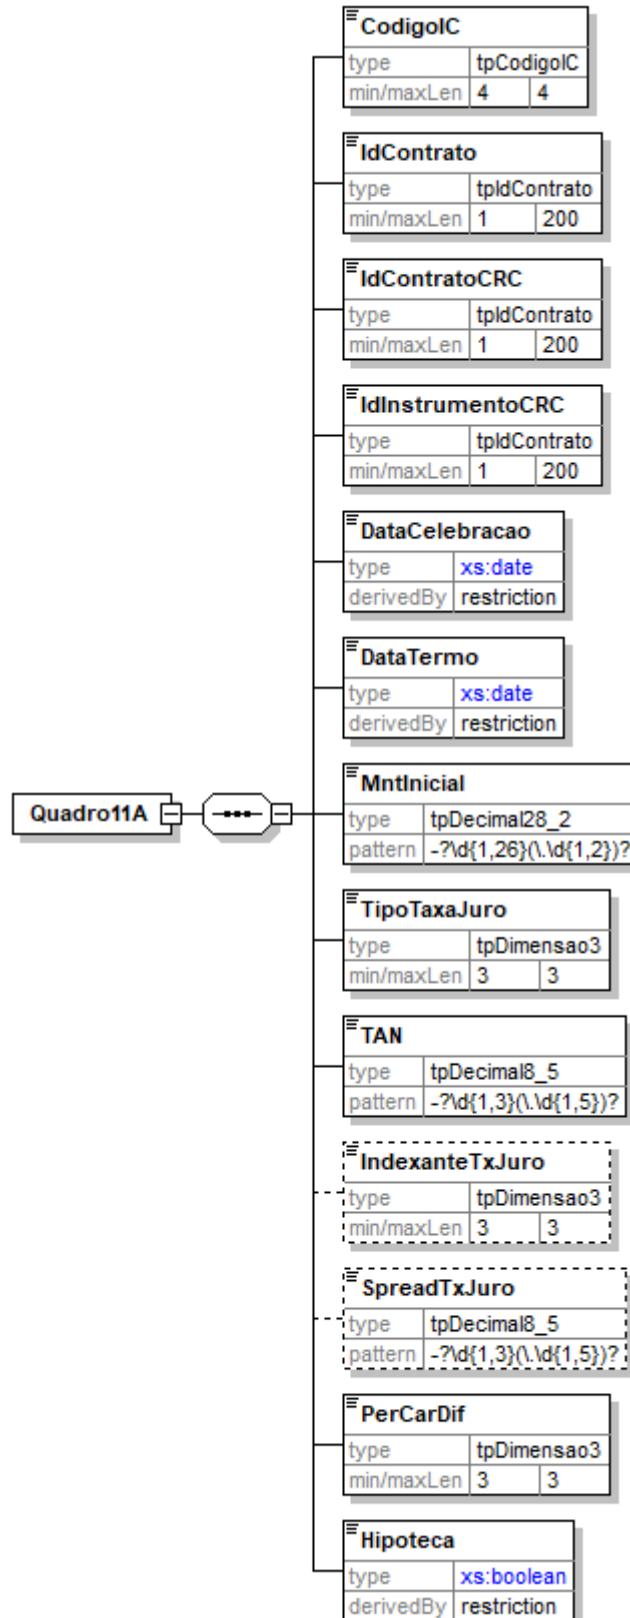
Quadro11A

CodigoIC
| type | tpCodigoIC | |
|---|---|---|
| min/maxLen | 4 | 4 |

IdContrato
| type | tpIdContrato | |
|---|---|---|
| min/maxLen | 1 | 200 |

IdContratoCRC
| type | tpIdContrato | |
|---|---|---|
| min/maxLen | 1 | 200 |

IdInstrumentoCRC
| type | tpIdContrato | |
|---|---|---|
| min/maxLen | 1 | 200 |

DataCelebracao
| type | xs:date |
|---|---|
| derivedBy | restriction |

DataTermo
| type | xs:date |
|---|---|
| derivedBy | restriction |

MntInicial
| type | tpDecimal28_2 |
|---|---|
| pattern | -?\d{1,26}(\.\d{1,2})? |

TipoTaxaJuro
| type | tpDimensao3 | |
|---|---|---|
| min/maxLen | 3 | 3 |

TAN
| type | tpDecimal8_5 |
|---|---|
| pattern | -?\d{1,3}(\.\d{1,5})? |

IndexanteTxJuro
| type | tpDimensao3 | |
|---|---|---|
| min/maxLen | 3 | 3 |

SpreadTxJuro
| type | tpDecimal8_5 |
|---|---|
| pattern | -?\d{1,3}(\.\d{1,5})? |

PerCarDif
| type | tpDimensao3 | |
|---|---|---|
| min/maxLen | 3 | 3 |

Hipoteca
| type | xs:boolean |
|---|---|
| derivedBy | restriction |